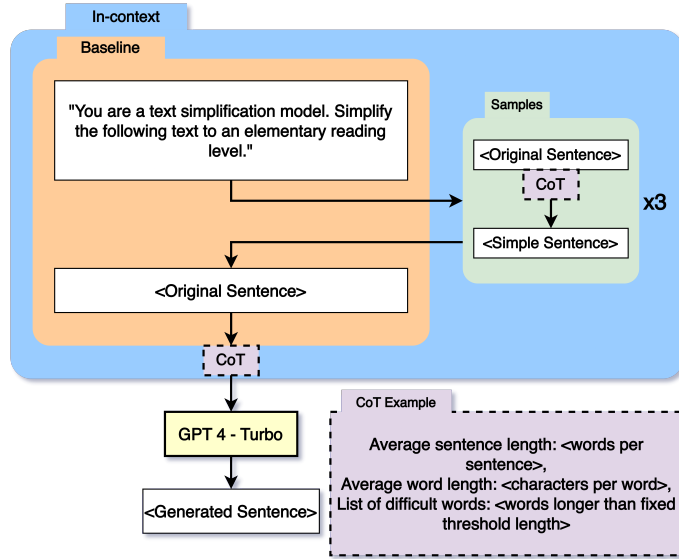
In-context

Baseline

"You are a text simplification model. Simplify the following text to an elementary reading level."

Samples

<Original Sentence>

CoT

<Simple Sentence>

x3

<Original Sentence>

CoT

GPT 4 - Turbo

<Generated Sentence>

CoT Example

Average sentence length: <words per sentence>,
Average word length: <characters per word>,
List of difficult words: <words longer than fixed threshold length>